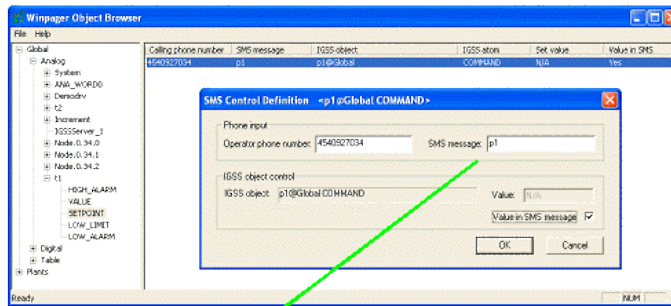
Winpager Object Browser

File Help

Global
Analog
System
ANA_WORD0
Demodrv
t2
Increment
IGSSServer_1
Node.0.34.0
Node.0.34.1
Node.0.34.2
t1
HIGH_ALARM
VALUE
SETPOINT
LOW_LIMIT
LOW_ALARM
Digital
Table
Plants

| Calling phone number | SMS message | IGSS object | IGSS atom | Set value | Value in SMS |
|---|---|---|---|---|---|
| 4540927034 | p1 | p1@Global | COMMAND | N/A | Yes |

SMS Control Definition <p1@Global COMMAND>

Phone input
Operator phone number: 4540927034
SMS message: p1

IGSS object control
IGSS object: p1@Global COMMAND
Value: N/A
Value in SMS message

OK
Cancel

Ready
NUM